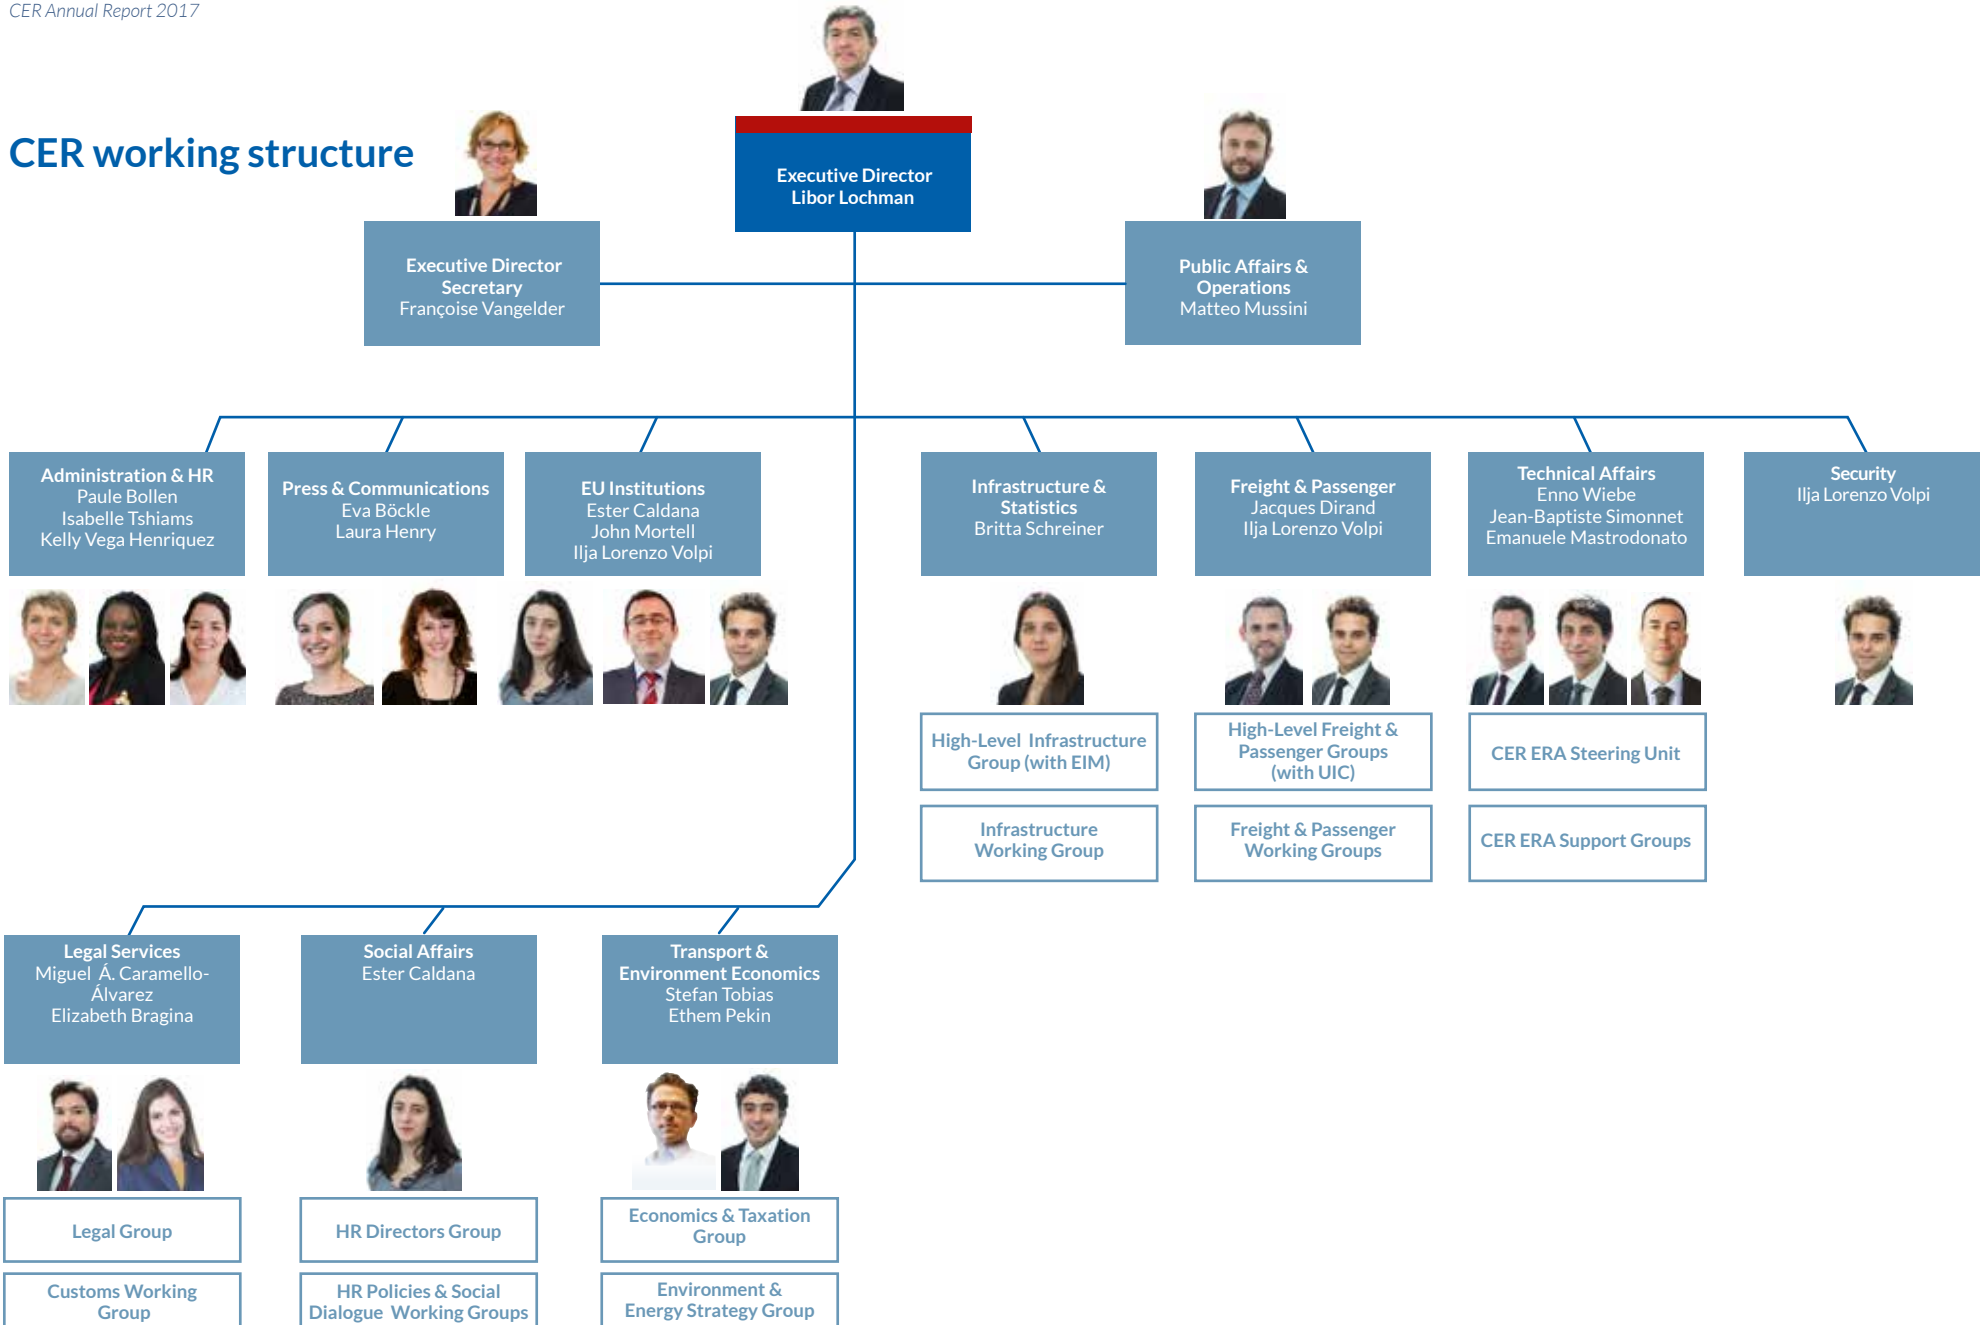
CER Annual Report 2017

CER working structure

Executive Director
Libor Lochman

Executive Director Secretary
Françoise Vangelder

Public Affairs & Operations
Matteo Mussini

Administration & HR
Paule Bollen
Isabelle Tshiams
Kelly Vega Henriquez

Press & Communications
Eva Böckle
Laura Henry

EU Institutions
Ester Caldana
John Mortell
Ilja Lorenzo Volpi

Infrastructure & Statistics
Britta Schreiner

Freight & Passenger
Jacques Dirand
Ilja Lorenzo Volpi

Technical Affairs
Enno Wiebe
Jean-Baptiste Simonnet
Emanuele Mastrodonato

Security
Ilja Lorenzo Volpi

High-Level Infrastructure Group (with EIM)

Infrastructure Working Group

High-Level Freight & Passenger Groups (with UIC)

Freight & Passenger Working Groups

CER ERA Steering Unit

CER ERA Support Groups

Legal Services
Miguel Á. Caramello-Álvarez
Elizabeth Bragina

Social Affairs
Ester Caldana

Transport & Environment Economics
Stefan Tobias
Ethem Pekin

Legal Group

Customs Working Group

HR Directors Group

HR Policies & Social Dialogue Working Groups

Economics & Taxation Group

Environment & Energy Strategy Group